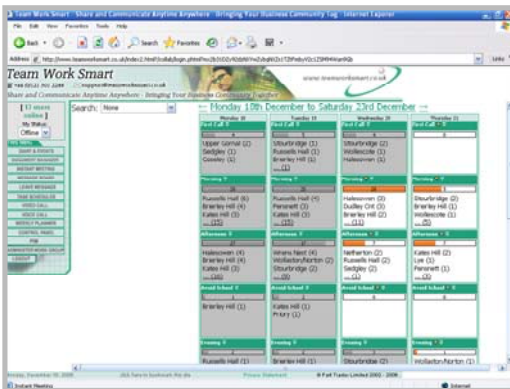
Team Work Smart - Share and Communicate Anytime Anywhere - Bringing Your Business Community Tog - Internet Explorer

File Edit View Favorites Tools Help

Back Search Favorites

Address http://www.teamworksmart.co.uk/index2.html

Links

Team Work Smart

www.teamworksmart.co.uk

Share and Communicate Anytime Anywhere - Bringing Your Business Community Together

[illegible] users online

My Status: Offline

Search: None

← Monday 18th December to Saturday 23rd December →

| Monday 18 | Tuesday 19 | Wednesday 20 | Thursday 21 |
|---|---|---|---|
| First Call | | | |
| Upper Gornal (2) Sedgley (1) Coseley (1) | Stourbridge (2) Russells Hall (1) Brierley Hill (1) ...(1) | Stourbridge (2) Wollescote (1) Halesowen (1) | |
| Morning | | | |
| ...(2) | Russells Hall (4) Brierley Hill (4) Pensnett (3) Kates Hill (3) ...(10) | Halesowen (2) Dudley Ctr (2) Brierley Hill (2) ...(1) | Stourbridge (2) Brierley Hill (1) Wollescote (1) ...(2) |
| Afternoon | | | |
| Halesowen (4) Brierley Hill (4) Kates Hill (3) ...(10) | Wrens Nest (4) Wollaston/Norton (2) Stourbridge (2) ...(6) | Netherton (2) Russells Hall (2) Sedgley (2) ...(1) | Kates Hill (2) Lye (1) Pensnett (1) ...(2) |
| After School | | | |
| Brierley Hill (1) | Kates Hill (1) Priory (1) | | |
| Evening | | | |
| | Brierley Hill | Stourbridge (2) | Wollaston/Norton (1) |

© Fast Tracks Limited 2002 - 2006

Internet